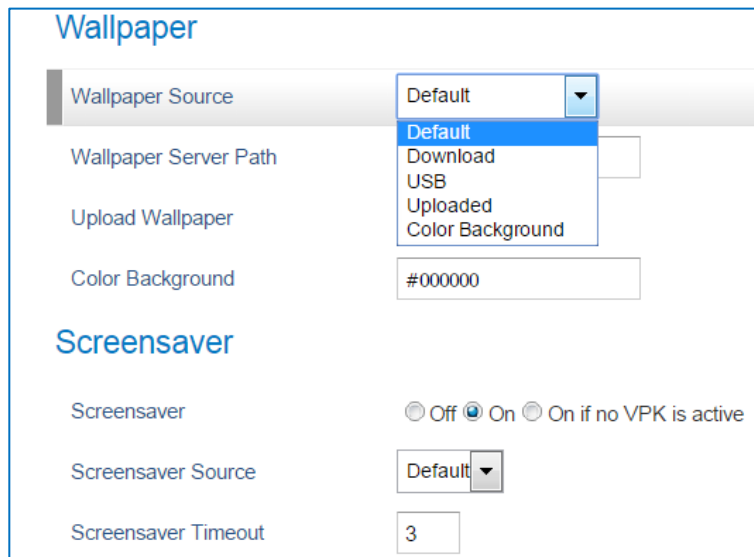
Wallpaper

Wallpaper Source
Default
Default
Download
USB
Uploaded
Color Background

Wallpaper Server Path

Upload Wallpaper

Color Background
#000000

Screensaver

Screensaver
Off On On if no VPK is active

Screensaver Source
Default

Screensaver Timeout
3